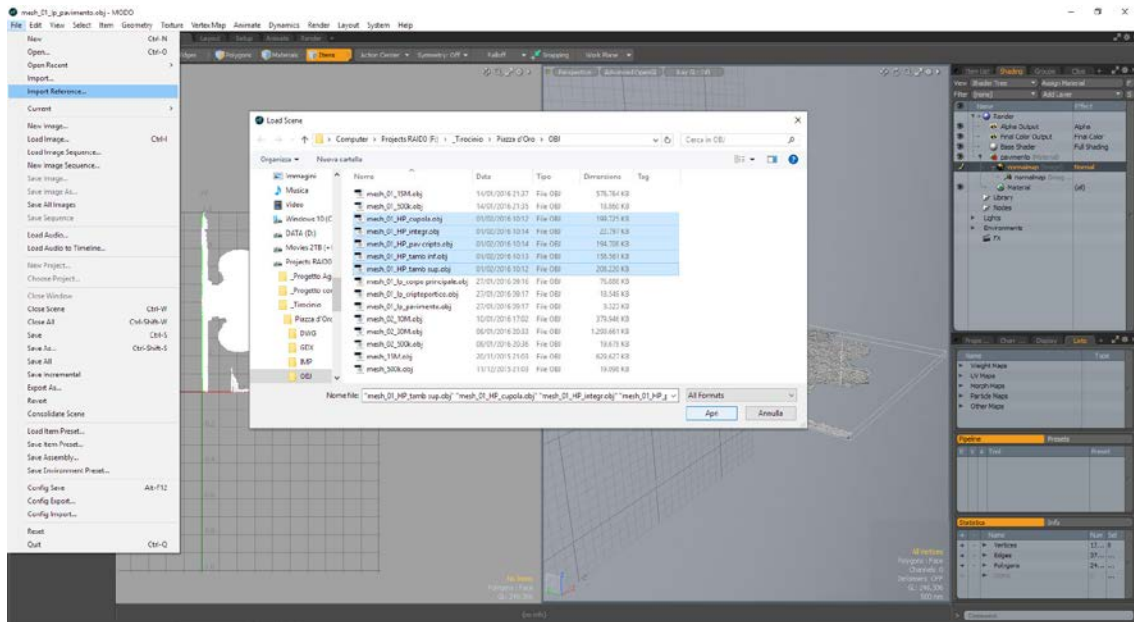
mesh_01_lp_pavimento.obj - MODO

File Edit View Select Item Geometry Texture VertexMap Animate Dynamics Render Layout System Help

New Ctrl-N
Open... Ctrl-O
Open Recent
Import...
Import Reference...
Current
New Image...
Load Image... Ctrl-I
Load Image Sequence...
New Image Sequence...
Save Image...
Save Image As...
Save All Images
Save Sequence
Load Audio...
Load Audio to Timeline...
New Project...
Choose Project...
Close Window
Close Scene Ctrl-W
Close All Ctrl-Shift-W
Save Ctrl-S
Save As... Ctrl-Shift-S
Save All
Save Incremental
Export As...
Revert
Consolidate Scene
Load Item Preset...
Save Item Preset...
Save Assembly...
Save Environment Preset...
Config Save Alt-F12
Config Export...
Config Import...
Reset
Quit Ctrl-Q

Load Scene

Computer › Projects RAIDO (F:) › _Tirocinio › Piazza d'Oro › OBJ

Cerca in OBJ

Organizza ▾ Nuova cartella

Immagini
Musica
Video
Windows 10 (C
DATA (D:)
Movies 2TB (+
Projects RAIDO
_Progetto Ag
_Progetto cor
_Tirocinio
Piazza d'Oro
DWG
GEX
IMP
OBJ

| Nome | Data | Tipo | Dimensione | Tag |
|---|---|---|---|---|
| mesh_01_15M.obj | 14/01/2016 21:37 | File OBJ | 578.764 KB | |
| mesh_01_500k.obj | 14/01/2016 21:35 | File OBJ | 18.060 KB | |
| mesh_01_HP_cupola.obj | 01/02/2016 10:12 | File OBJ | 188.721 KB | |
| mesh_01_HP_integr.obj | 01/02/2016 10:14 | File OBJ | 22.787 KB | |
| mesh_01_HP_pav cripto.obj | 01/02/2016 10:14 | File OBJ | 164.708 KB | |
| mesh_01_HP_tamb inf.obj | 01/02/2016 10:13 | File OBJ | 158.561 KB | |
| mesh_01_HP_tamb sup.obj | 01/02/2016 10:12 | File OBJ | 208.220 KB | |
| mesh_01_lp_corpo principale.obj | 27/01/2016 20:16 | File OBJ | 76.088 KB | |
| mesh_01_lp_cripoportico.obj | 27/01/2016 20:17 | File OBJ | 10.548 KB | |
| mesh_01_lp_pavimento.obj | 27/01/2016 20:17 | File OBJ | 3.323 KB | |
| mesh_02_10M.obj | 10/01/2016 17:02 | File OBJ | 379.548 KB | |
| mesh_02_20M.obj | 08/01/2016 20:33 | File OBJ | 1.200.661 KB | |
| mesh_02_500k.obj | 08/01/2016 20:36 | File OBJ | 18.678 KB | |
| mesh_15M.obj | 20/11/2015 21:03 | File OBJ | 620.427 KB | |
| mesh_500k.obj | 11/12/2015 21:03 | File OBJ | 19.090 KB | |

Nome file: "mesh_01_HP_tamb sup.obj" "mesh_01_HP_cupola.obj" "mesh_01_HP_integr.obj" "mesh_01_HP_ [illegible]
All Formats
Apri Annulla

Shading
Render
Alpha Output Alpha
Final Color Output Final Color
Base Shader Full Shading
pavimento
Normal
Material (all)
Library
Nodes
Lights
Environments

Weight Maps
UV Maps
Morph Maps
Particle Maps
Other Maps

Pipeline Presets
Statistics Info
Vertices
Edges
Polygons